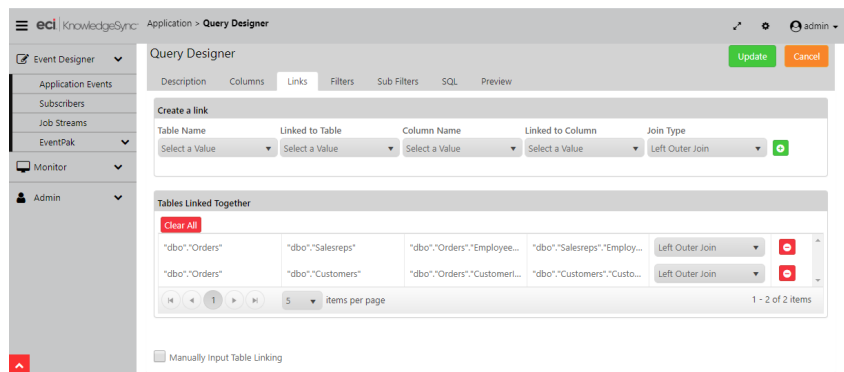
eci KnowledgeSync

Application > Query Designer

admin

Event Designer
Application Events
Subscribers
Job Streams
EventPak
Monitor
Admin

Query Designer

Update Cancel

Description Columns Links Filters Sub Filters SQL Preview

Create a link

| Table Name | Linked to Table | Column Name | Linked to Column | Join Type |
|---|---|---|---|---|
| Select a Value | Select a Value | Select a Value | Select a Value | Left Outer Join |

Tables Linked Together

Clear All

| | | | | |
|---|---|---|---|---|
| "dbo"."Orders" | "dbo"."Salesreps" | "dbo"."Orders"."Employee... | "dbo"."Salesreps"."Employ... | Left Outer Join |
| "dbo"."Orders" | "dbo"."Customers" | "dbo"."Orders"."Customerl... | "dbo"."Customers"."Custo... | Left Outer Join |

1 5 items per page 1 - 2 of 2 items

Manually Input Table Linking